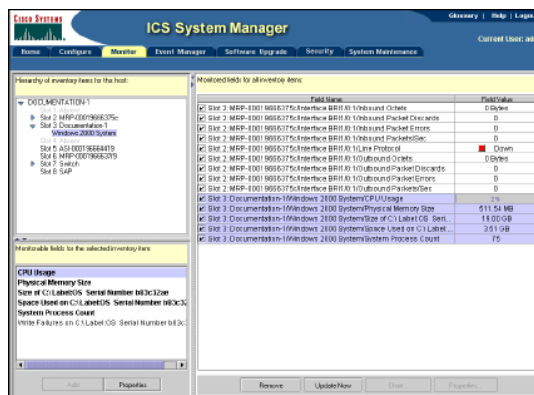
Cisco Systems

ICS System Manager

Glossary | Help | Logo

Current User: ad

Home | Configure | Monitor | Event Manager | Software Upgrade | Security | System Maintenance

Hierarchy of inventory items for the host:

DOCUMENTATION-1
Slot 1 Alarms
Slot 2 MRP-00019666375c
Slot 3 Documentation-1
Windows 2000 System
Slot 5 ASI-000196664419
Slot 6 MRP-000196663?9
Slot 7 Switch
Slot 8 SAP

Monitorable fields for the selected inventory item:

CPU Usage
Physical Memory Size
Size of C:\ Label:OS Serial Number b83c32ae
Space Used on C:\ Label:OS Serial Number b83c32
System Process Count
Write Failures on C:\ Label:OS Serial Number b83c3

Add | Properties

Monitored fields for all inventory items:

| Field Name | Field Value |
|---|---|
| Slot 3 : MRP-00019666375c/Interface BRI1/0:1/Inbound Octets | 0 Bytes |
| Slot 3 : MRP-00019666375c/Interface BRI1/0:1/Inbound Packet Discards | 0 |
| Slot 3 : MRP-00019666375c/Interface BRI1/0:1/Inbound Packet Errors | 0 |
| Slot 3 : MRP-00019666375c/Interface BRI1/0:1/Inbound Packets/Sec | 0 |
| Slot 3 : MRP-00019666375c/Interface BRI1/0:1/Line Protocol | Down |
| Slot 3 : MRP-00019666375c/Interface BRI1/0:1/Outbound Octets | 0 Bytes |
| Slot 3 : MRP-00019666375c/Interface BRI1/0:1/Outbound Packet Discards | 0 |
| Slot 3 : MRP-00019666375c/Interface BRI1/0:1/Outbound Packet Errors | 0 |
| Slot 3 : MRP-00019666375c/Interface BRI1/0:1/Outbound Packets/Sec | 0 |
| Slot 3 : Documentation-1/Windows 2000 System/CPU Usage | 3% |
| Slot 3 : Documentation-1/Windows 2000 System/Physical Memory Size | 511.54 MB |
| Slot 3 : Documentation-1/Windows 2000 System/Size of C:\ Label:OS Seri... | 19.00 GB |
| Slot 3 : Documentation-1/Windows 2000 System/Space Used on C:\ Label... | 3.51 GB |
| Slot 3 : Documentation-1/Windows 2000 System/System Process Count | 75 |

Remove | Update Now | Chart... | Properties...